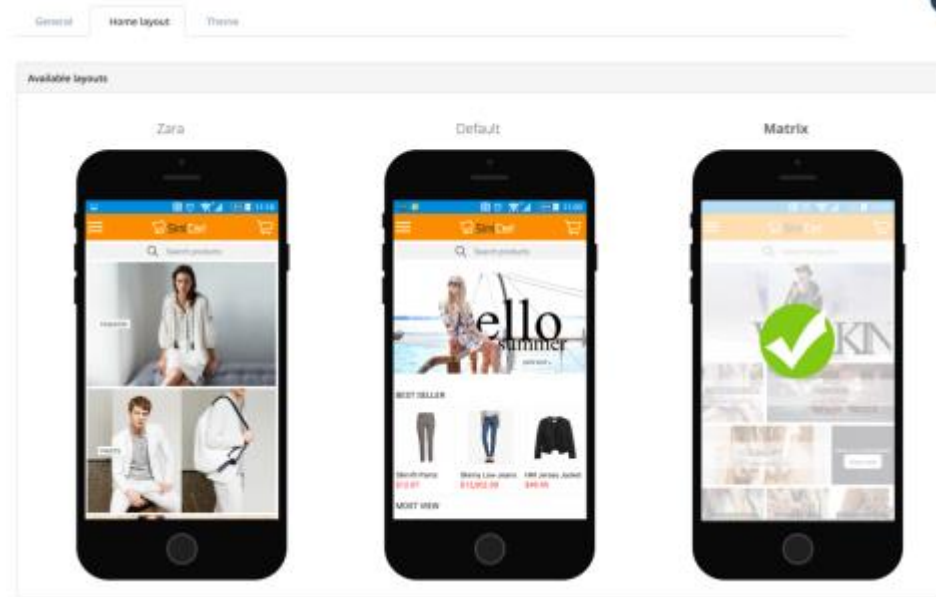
General Home layout Theme

Available layouts

Zara

SimiCart

Search products

Default

SimiCart

Search products

ello
summer

BEST SELLER

Skinfit Pants
$12.87

Skinny Low Jeans
$12,902.39

HM Jersey Jacket
$49.95

MOST VIEW

Matrix